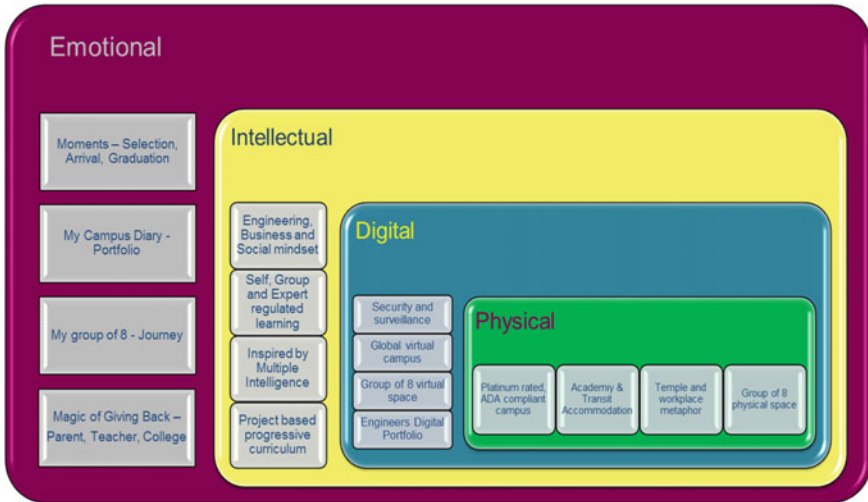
Emotional

Moments – Selection, Arrival, Graduation

My Campus Diary - Portfolio

My group of 8 - Journey

Magic of Giving Back – Parent, Teacher, College

Intellectual

Engineering, Business and Social mindset

Self, Group and Expert regulated learning

Inspired by Multiple Intelligence

Project based progressive curriculum

Digital

Security and surveillance

Global virtual campus

Group of 8 virtual space

Engineers Digital Portfolio

Physical

Platinum rated, ADA compliant campus

Academy & Transit Accommodation

Temple and workplace metaphor

Group of 8 physical space